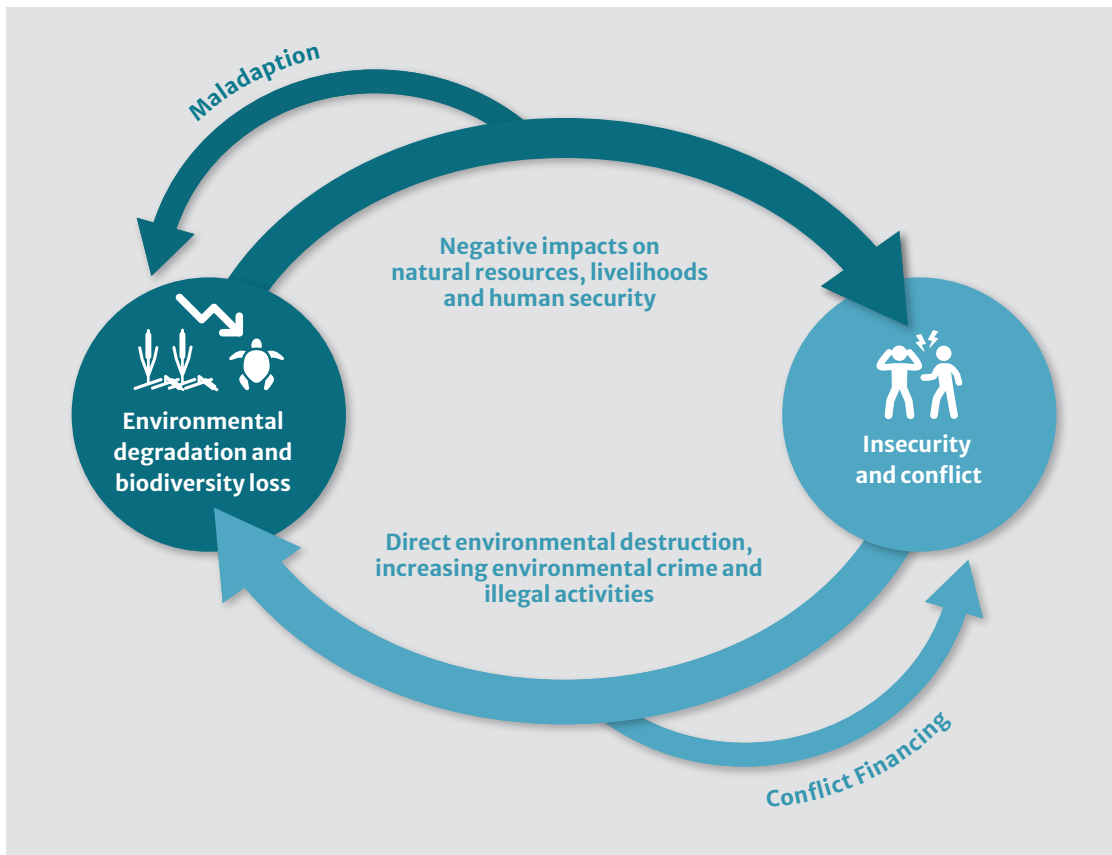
Maladaption

Negative impacts on natural resources, livelihoods and human security

Environmental degradation and biodiversity loss

Insecurity and conflict

Direct environmental destruction, increasing environmental crime and illegal activities

Conflict Financing